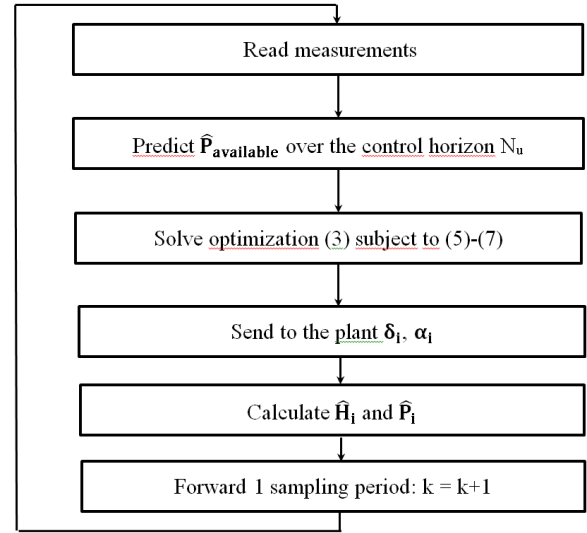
Read measurements

Predict $\widehat{\mathbf{P}}_{\mathbf{available}}$ over the control horizon $N_u$

Solve optimization (3) subject to (5)-(7)

Send to the plant $\boldsymbol{\delta}_{\mathbf{i}}$, $\boldsymbol{\alpha}_{\mathbf{i}}$

Calculate $\widehat{\mathbf{H}}_{\mathbf{i}}$ and $\widehat{\mathbf{P}}_{\mathbf{i}}$

Forward 1 sampling period: k = k+1